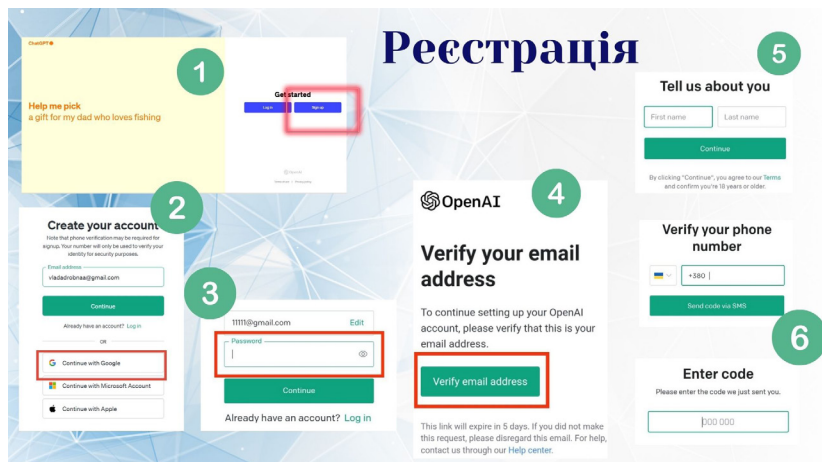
Реєстрація

1

ChatGPT

Help me pick
a gift for my dad who loves fishing

Get started

Log in

Sign up

OpenAI

Terms of use | Privacy policy

2

Create your account

Note that phone verification may be required for signup. Your number will only be used to verify your identity for security purposes.

Email address
viadadrobnaa@gmail.com

Continue

Already have an account? Log in

OR

Continue with Google

Continue with Microsoft Account

Continue with Apple

3

11111@gmail.com Edit

Password

Continue

Already have an account? Log in

4

OpenAI

Verify your email address

To continue setting up your OpenAI account, please verify that this is your email address.

Verify email address

This link will expire in 5 days. If you did not make this request, please disregard this email. For help, contact us through our Help center.

5

Tell us about you

First name

Last name

Continue

By clicking "Continue", you agree to our Terms and confirm you're 18 years or older.

Verify your phone number

+380

Send code via SMS

6

Enter code

Please enter the code we just sent you.

000 000